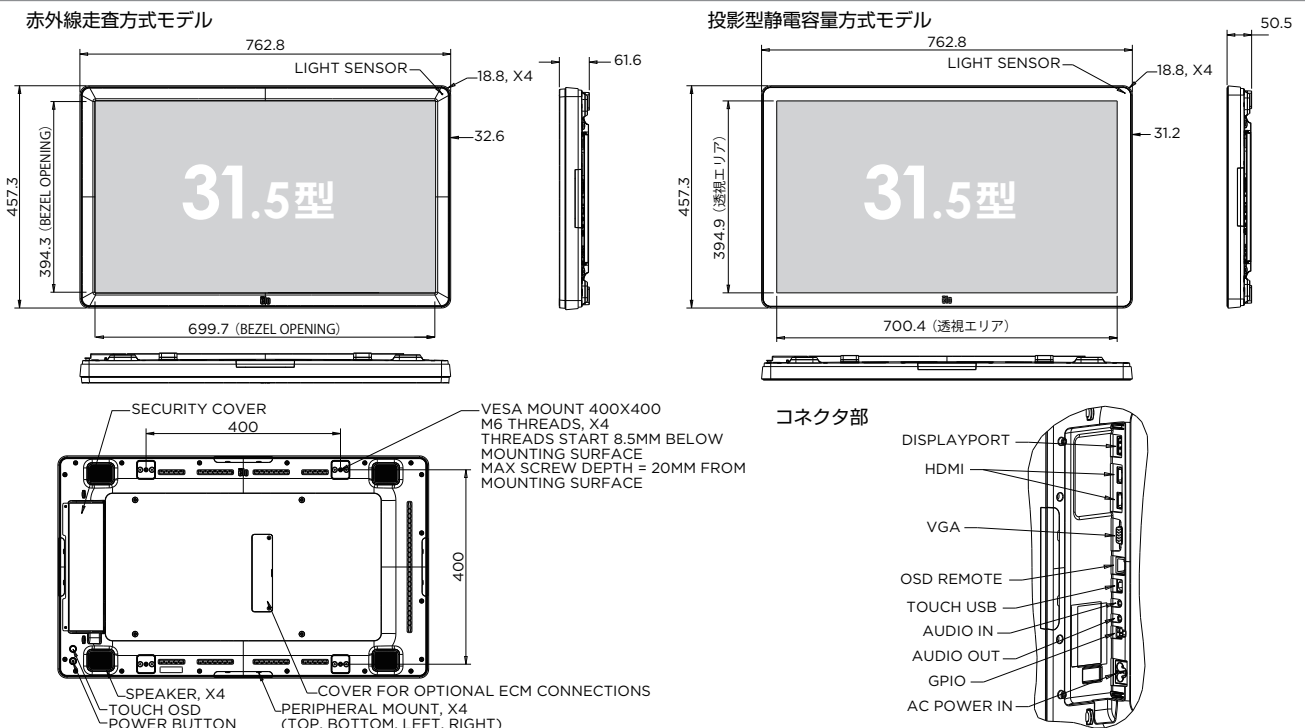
赤外線走査方式モデル

762.8

LIGHT SENSOR

18.8, X4

61.6

32.6

457.3

394.3 (BEZEL OPENING)

31.5型

699.7 (BEZEL OPENING)

投影型静電容量方式モデル

50.5

762.8

LIGHT SENSOR

18.8, X4

31.2

457.3

394.9 (透視エリア)

31.5型

700.4 (透視エリア)

SECURITY COVER

400

VESA MOUNT 400X400
M6 THREADS, X4
THREADS START 8.5MM BELOW MOUNTING SURFACE
MAX SCREW DEPTH = 20MM FROM MOUNTING SURFACE

400

SPEAKER, X4
TOUCH OSD
POWER BUTTON

COVER FOR OPTIONAL ECM CONNECTIONS
PERIPHERAL MOUNT, X4
(TOP, BOTTOM, LEFT, RIGHT)

コネクタ部

DISPLAYPORT
HDMI
VGA
OSD REMOTE
TOUCH USB
AUDIO IN
AUDIO OUT
GPIO
AC POWER IN